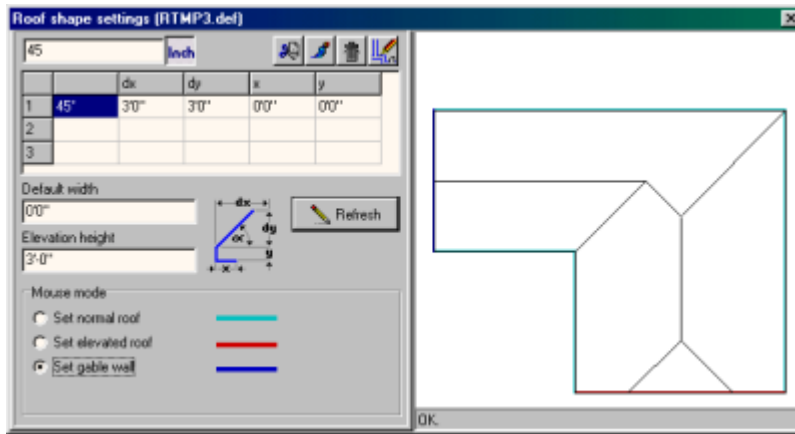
Roof shape settings (RTMP3.def)

45

Inch

| | | dx | dy | x | y |
|---|---|---|---|---|---|
| 1 | 45° | 3'0" | 3'0" | 0'0" | 0'0" |
| 2 | | | | | |
| 3 | | | | | |

Default width

0'0"

Elevation height

3'-0"

dx

dy

α

x

y

Refresh

Mouse mode

Set normal roof

Set elevated roof

Set gable wall

OK.